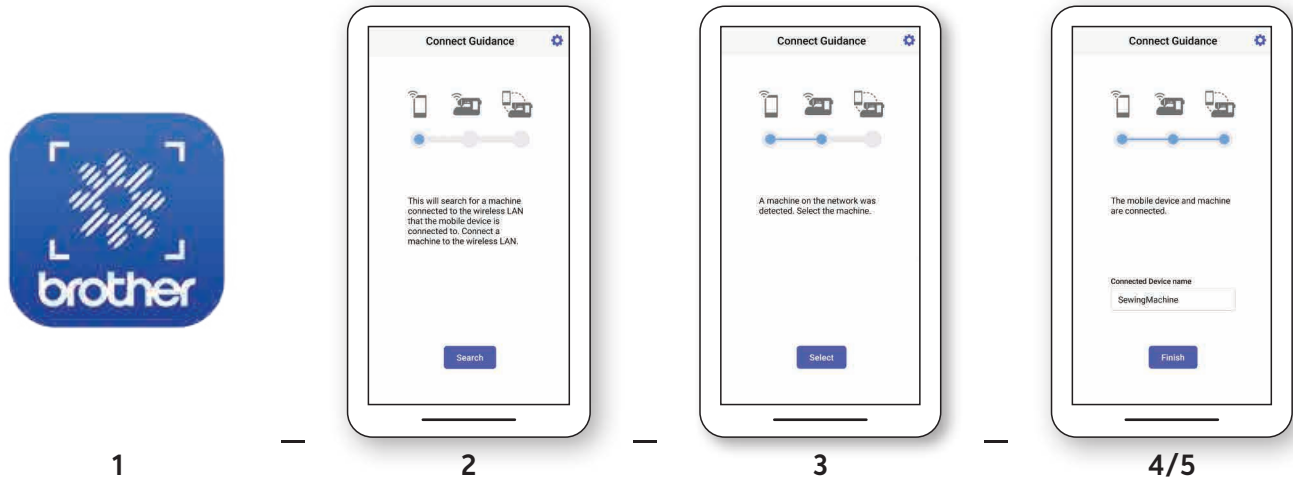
brother

1

Connect Guidance

This will search for a machine connected to the wireless LAN that the mobile device is connected to. Connect a machine to the wireless LAN.

Search

2

Connect Guidance

A machine on the network was detected. Select the machine.

Select

3

Connect Guidance

The mobile device and machine are connected.

Connected Device name

SewingMachine

Finish

4/5